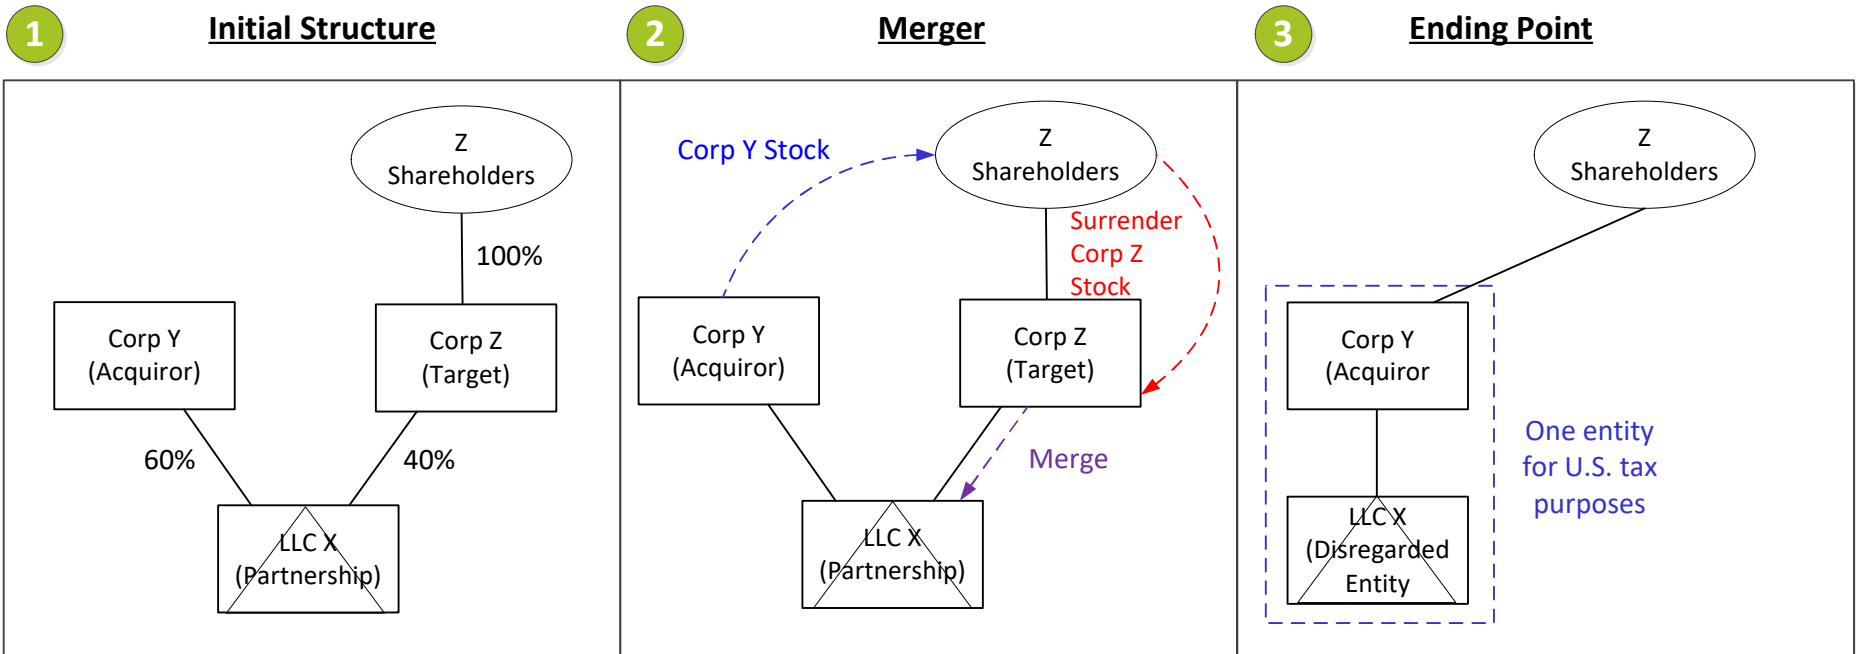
1 Initial Structure

Z Shareholders

100%

Corp Y (Acquiror)

Corp Z (Target)

60%

40%

LLC X (Partnership)

2 Merger

Corp Y Stock

Z Shareholders

Surrender Corp Z Stock

Corp Y (Acquiror)

Corp Z (Target)

Merge

LLC X (Partnership)

3 Ending Point

Z Shareholders

Corp Y (Acquiror

LLC X (Disregarded Entity

One entity for U.S. tax purposes